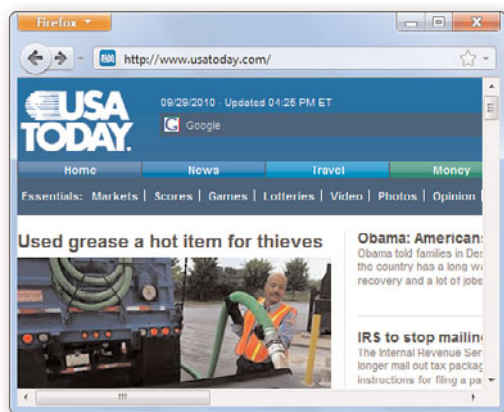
Firefox

http://www.usatoday.com/

USA TODAY

09/29/2010 · Updated 04:26 PM ET

Google

Home | News | Travel | Money

Essentials: Markets | Scores | Games | Lotteries | Video | Photos | Opinion

Used grease a hot item for thieves

Obama: American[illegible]
Obama told families in De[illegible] the country has a long w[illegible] recovery and a lot of job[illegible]

IRS to stop mailin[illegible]
The Internal Revenue Ser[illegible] longer mail out tax packag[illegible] instructions for filing a pa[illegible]